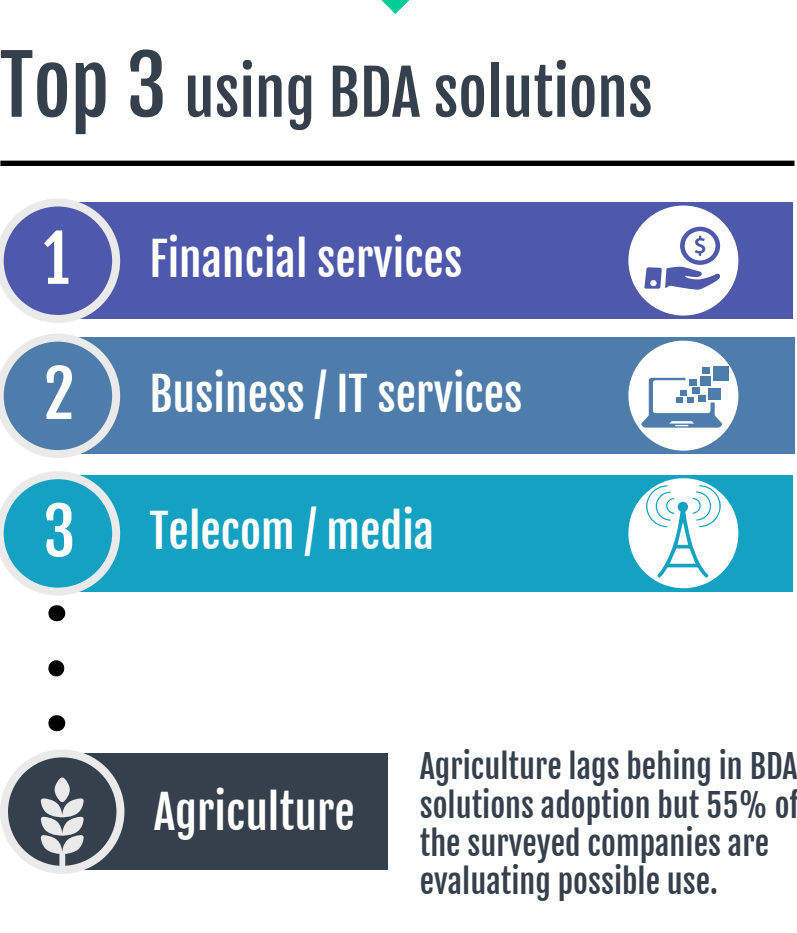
Top 3 using BDA solutions

1 Financial services

2 Business / IT services

3 Telecom / media

Agriculture

Agriculture lags behing in BDA solutions adoption but 55% of the surveyed companies are evaluating possible use.